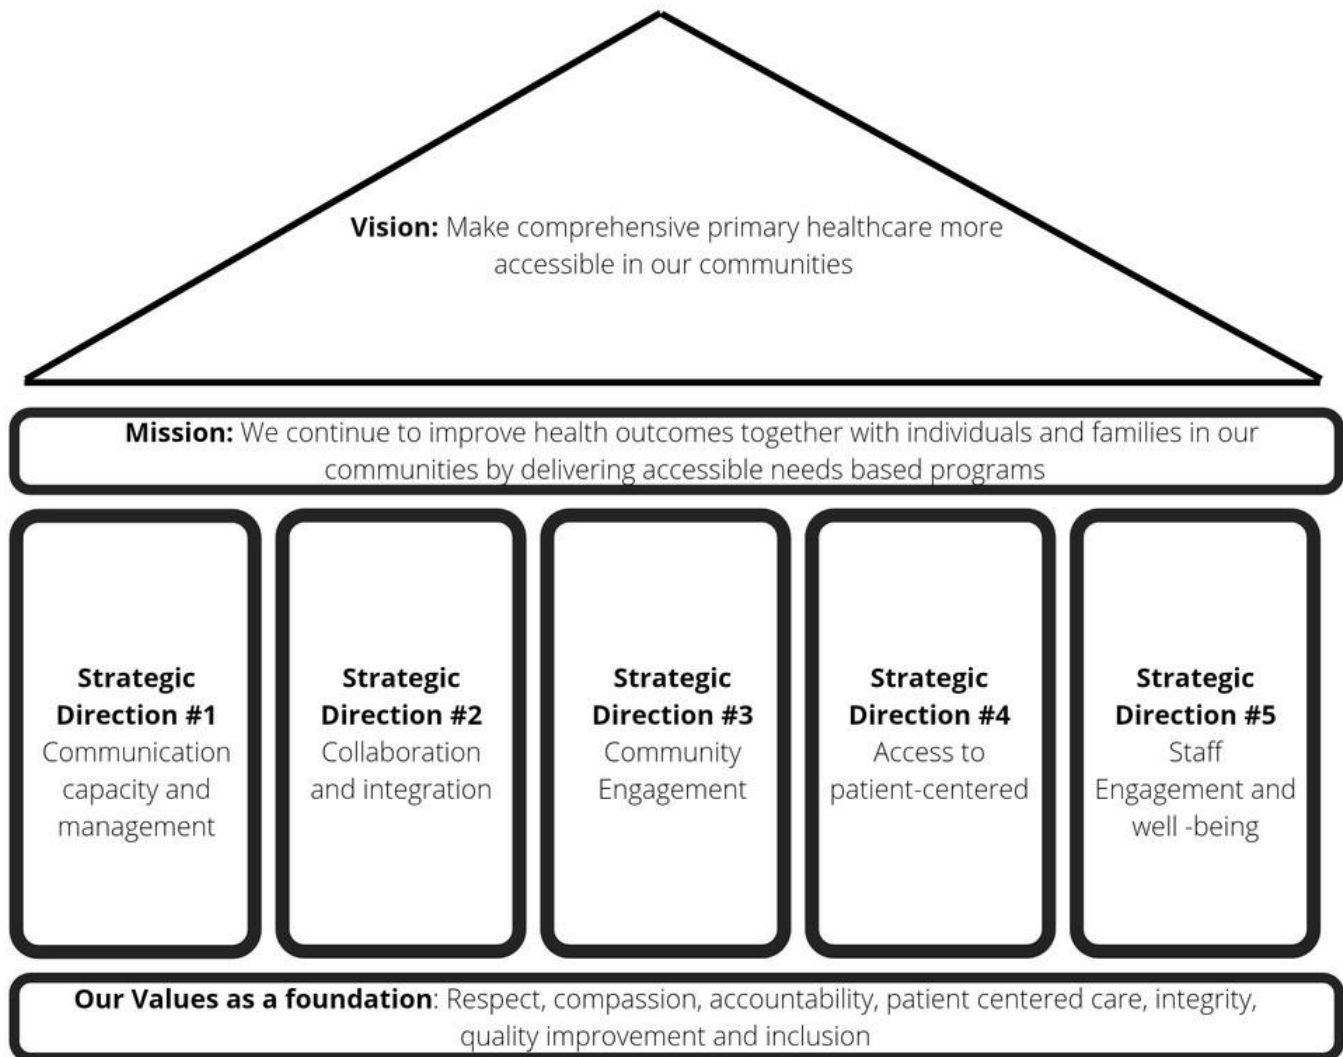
**Vision:** Make comprehensive primary healthcare more accessible in our communities

**Mission:** We continue to improve health outcomes together with individuals and families in our communities by delivering accessible needs based programs

**Strategic Direction #1** Communication capacity and management

**Strategic Direction #2** Collaboration and integration

**Strategic Direction #3** Community Engagement

**Strategic Direction #4** Access to patient-centered

**Strategic Direction #5** Staff Engagement and well -being

**Our Values as a foundation**: Respect, compassion, accountability, patient centered care, integrity, quality improvement and inclusion